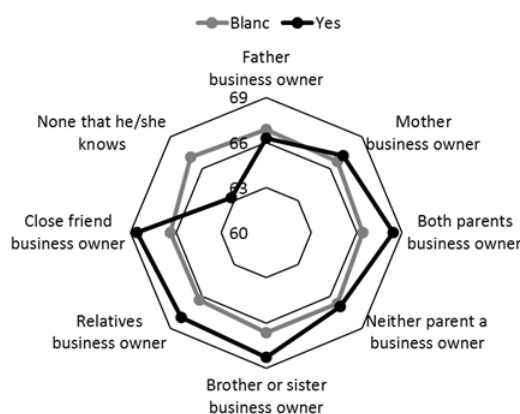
Blanc Yes

Father business owner

69

66

63

60

Mother business owner

Both parents business owner

Neither parent a business owner

Brother or sister business owner

Relatives business owner

Close friend business owner

None that he/she knows